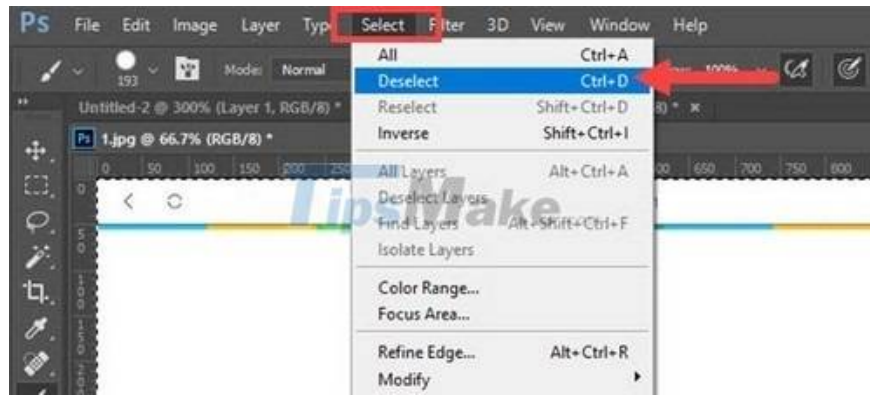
Ps File Edit Image Layer Typ Select Filter 3D View Window Help

193 Mode: Normal 100%

Untitled-2 @ 300% (Layer 1, RGB/8) * 8) * ×

1.jpg @ 66.7% (RGB/8) *

All Ctrl+A
Deselect Ctrl+D
Reselect Shift+Ctrl+D
Inverse Shift+Ctrl+I
All Layers Alt+Ctrl+A
Deselect Layers
Find Layers Alt+Shift+Ctrl+F
Isolate Layers
Color Range...
Focus Area...
Refine Edge... Alt+Ctrl+R
Modify

TipsMake

0 50 100 150 200 250 600 650 700 750 800